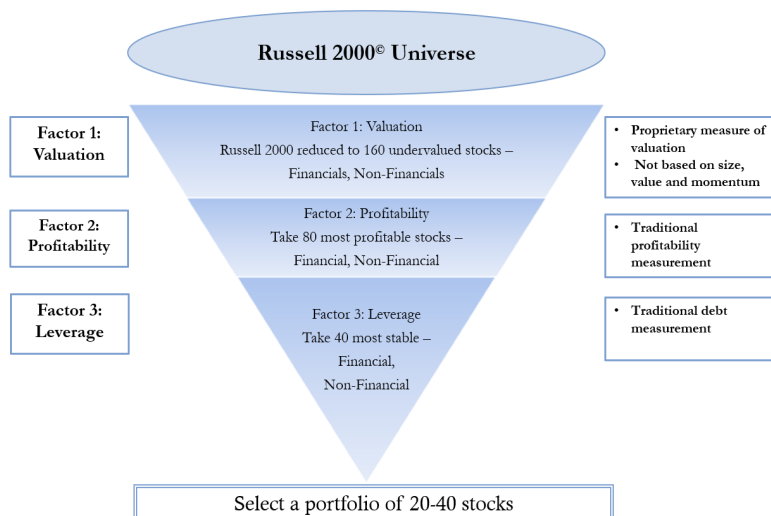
Russell 2000© Universe

Factor 1: Valuation

Factor 1: Valuation
Russell 2000 reduced to 160 undervalued stocks – Financials, Non-Financials

• Proprietary measure of valuation
• Not based on size, value and momentum

Factor 2: Profitability

Factor 2: Profitability
Take 80 most profitable stocks – Financial, Non-Financial

• Traditional profitability measurement

Factor 3: Leverage

Factor 3: Leverage
Take 40 most stable – Financial, Non-Financial

• Traditional debt measurement

Select a portfolio of 20-40 stocks